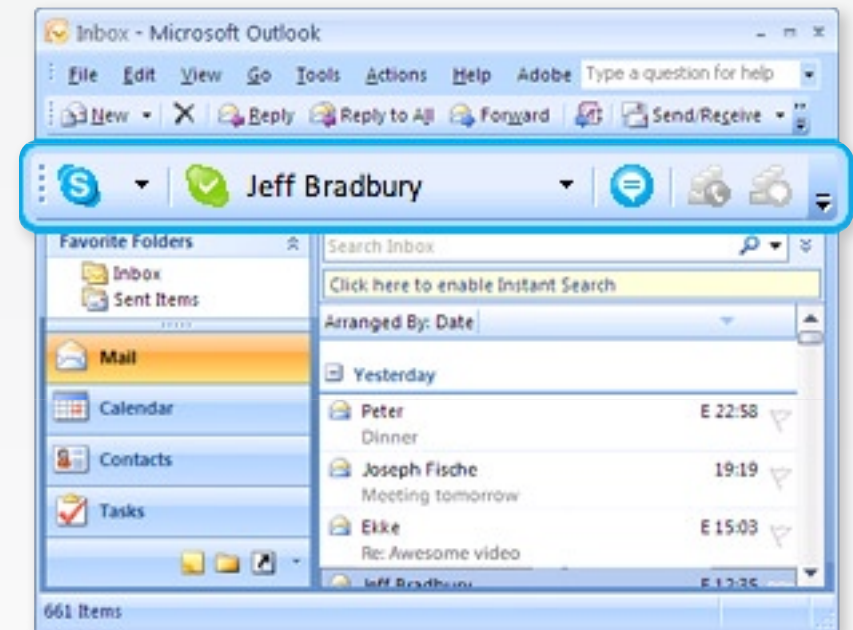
Inbox - Microsoft Outlook

File Edit View Go Tools Actions Help Adobe Type a question for help

New Reply Reply to All Forward Send/Receive

Jeff Bradbury

Favorite Folders

Inbox
Sent Items

Search Inbox

Click here to enable Instant Search

Arranged By: Date

Mail

Calendar

Contacts

Tasks

Yesterday

Peter E 22:58
Dinner

Joseph Fische 19:19
Meeting tomorrow

Ekke E 15:03
Re: Awesome video

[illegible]

661 Items